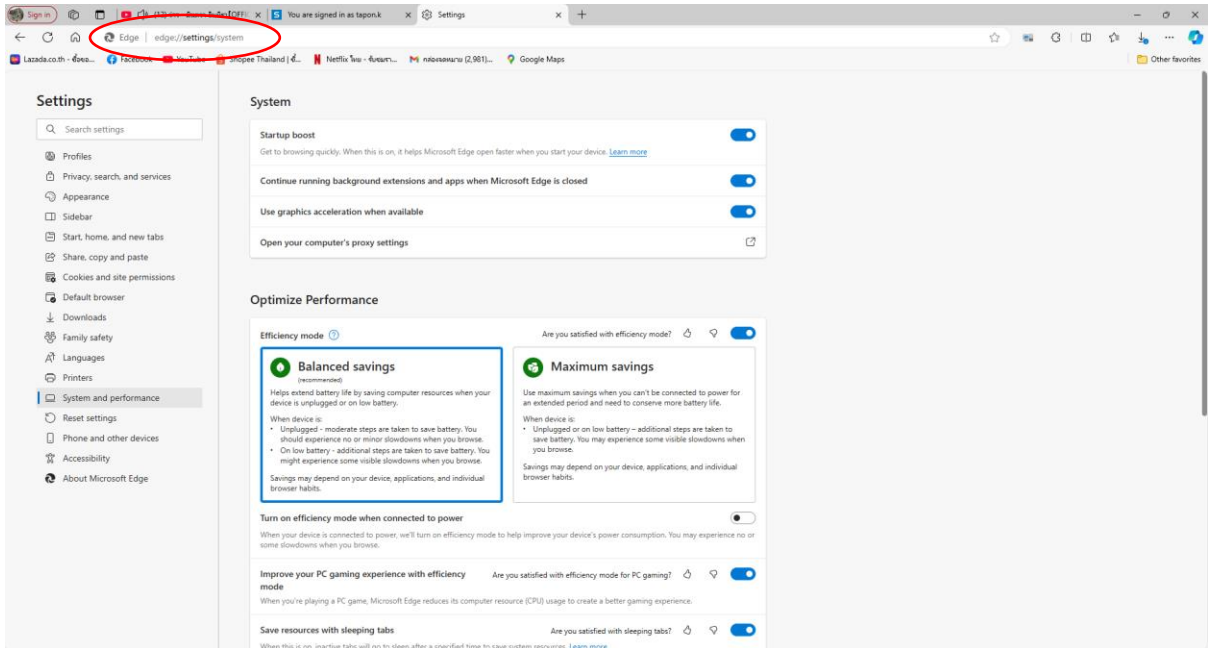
Sign in (13) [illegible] You are signed in as tapon.k Settings

Edge | edge://settings/system

Lazada.co.th - ช้อปออ... Facebook YouTube Shopee Thailand | ช้... Netflix ไทย - ดูรับชมรา... กล่องจดหมาย (2,981)... Google Maps Other favorites

Settings

Search settings

Profiles
Privacy, search, and services
Appearance
Sidebar
Start, home, and new tabs
Share, copy and paste
Cookies and site permissions
Default browser
Downloads
Family safety
Languages
Printers
System and performance
Reset settings
Phone and other devices
Accessibility
About Microsoft Edge

System

Startup boost
Get to browsing quickly. When this is on, it helps Microsoft Edge open faster when you start your device. Learn more

Continue running background extensions and apps when Microsoft Edge is closed

Use graphics acceleration when available

Open your computer's proxy settings

Optimize Performance

Efficiency mode

Are you satisfied with efficiency mode?

Balanced savings
(recommended)
Helps extend battery life by saving computer resources when your device is unplugged or on low battery.
When device is:
• Unplugged - moderate steps are taken to save battery. You should experience no or minor slowdowns when you browse.
• On low battery - additional steps are taken to save battery. You might experience some visible slowdowns when you browse.
Savings may depend on your device, applications, and individual browser habits.

Maximum savings
Use maximum savings when you can't be connected to power for an extended period and need to conserve more battery life.
When device is:
• Unplugged or on low battery – additional steps are taken to save battery. You may experience some visible slowdowns when you browse.
Savings may depend on your device, applications, and individual browser habits.

Turn on efficiency mode when connected to power
When your device is connected to power, we'll turn on efficiency mode to help improve your device's power consumption. You may experience no or some slowdowns when you browse.

Improve your PC gaming experience with efficiency mode
Are you satisfied with efficiency mode for PC gaming?
When you're playing a PC game, Microsoft Edge reduces its computer resource (CPU) usage to create a better gaming experience.

Save resources with sleeping tabs
Are you satisfied with sleeping tabs?
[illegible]